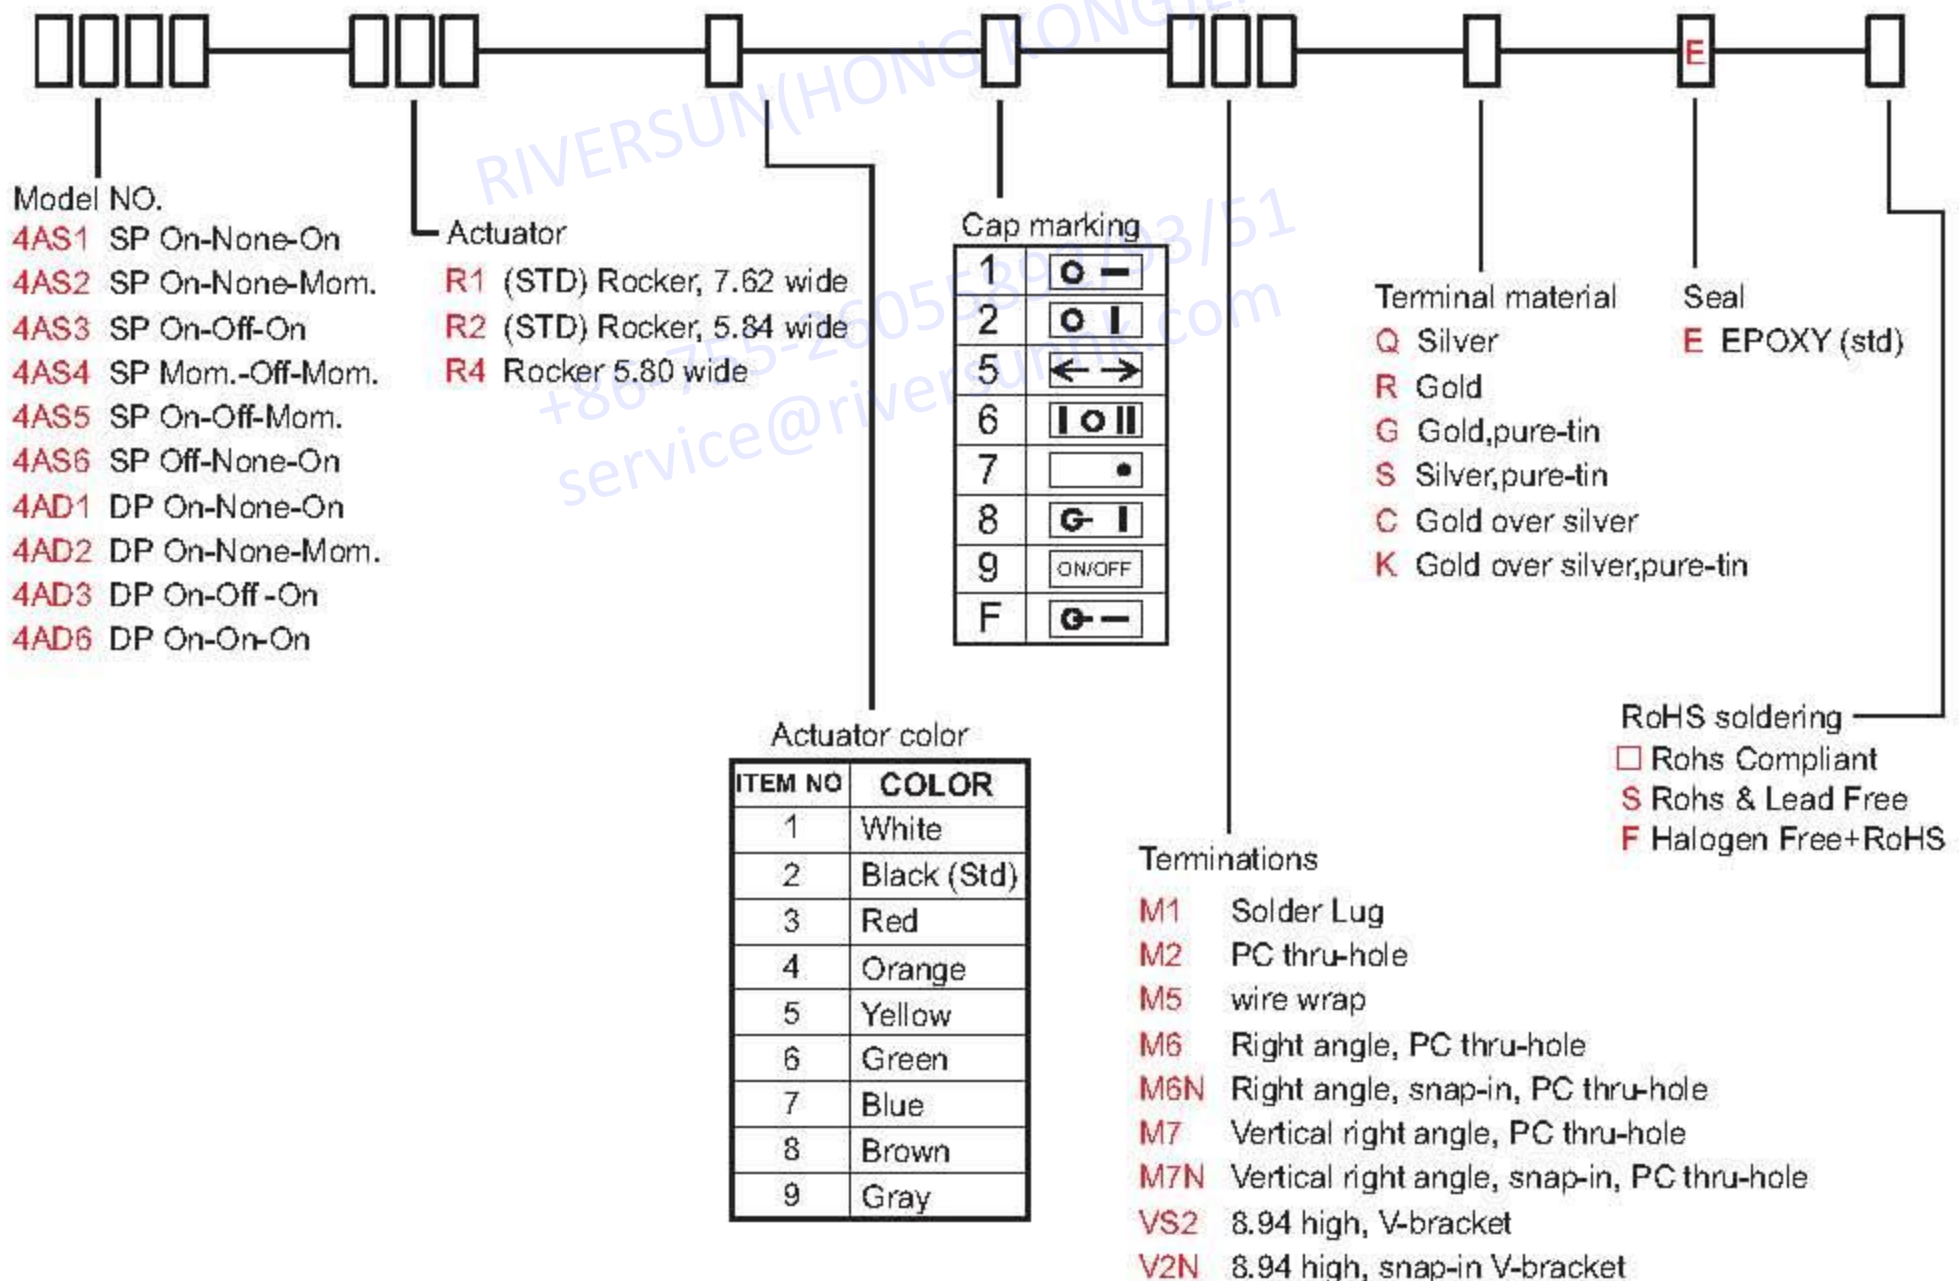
E

Model NO.
4AS1 SP On-None-On
4AS2 SP On-None-Mom.
4AS3 SP On-Off-On
4AS4 SP Mom.-Off-Mom.
4AS5 SP On-Off-Mom.
4AS6 SP Off-None-On
4AD1 DP On-None-On
4AD2 DP On-None-Mom.
4AD3 DP On-Off -On
4AD6 DP On-On-On

Actuator
R1 (STD) Rocker, 7.62 wide
R2 (STD) Rocker, 5.84 wide
R4 Rocker 5.80 wide

Cap marking

| 1 | O — |
|---|---|
| 2 | O I |
| 5 | ← → |
| 6 | I O II |
| 7 | • |
| 8 | G I |
| 9 | ON/OFF |
| F | G — |

Terminal material
Q Silver
R Gold
G Gold,pure-tin
S Silver,pure-tin
C Gold over silver
K Gold over silver,pure-tin

Seal
E EPOXY (std)

Actuator color

| ITEM NO | COLOR |
|---|---|
| 1 | White |
| 2 | Black (Std) |
| 3 | Red |
| 4 | Orange |
| 5 | Yellow |
| 6 | Green |
| 7 | Blue |
| 8 | Brown |
| 9 | Gray |

RoHS soldering
☐ Rohs Compliant
S Rohs & Lead Free
F Halogen Free+RoHS

Terminations
M1 Solder Lug
M2 PC thru-hole
M5 wire wrap
M6 Right angle, PC thru-hole
M6N Right angle, snap-in, PC thru-hole
M7 Vertical right angle, PC thru-hole
M7N Vertical right angle, snap-in, PC thru-hole
VS2 8.94 high, V-bracket
V2N 8.94 high, snap-in V-bracket

RIVERSUN(HONGKONG)
+86-755-26055893/51
service@riversunhk.com